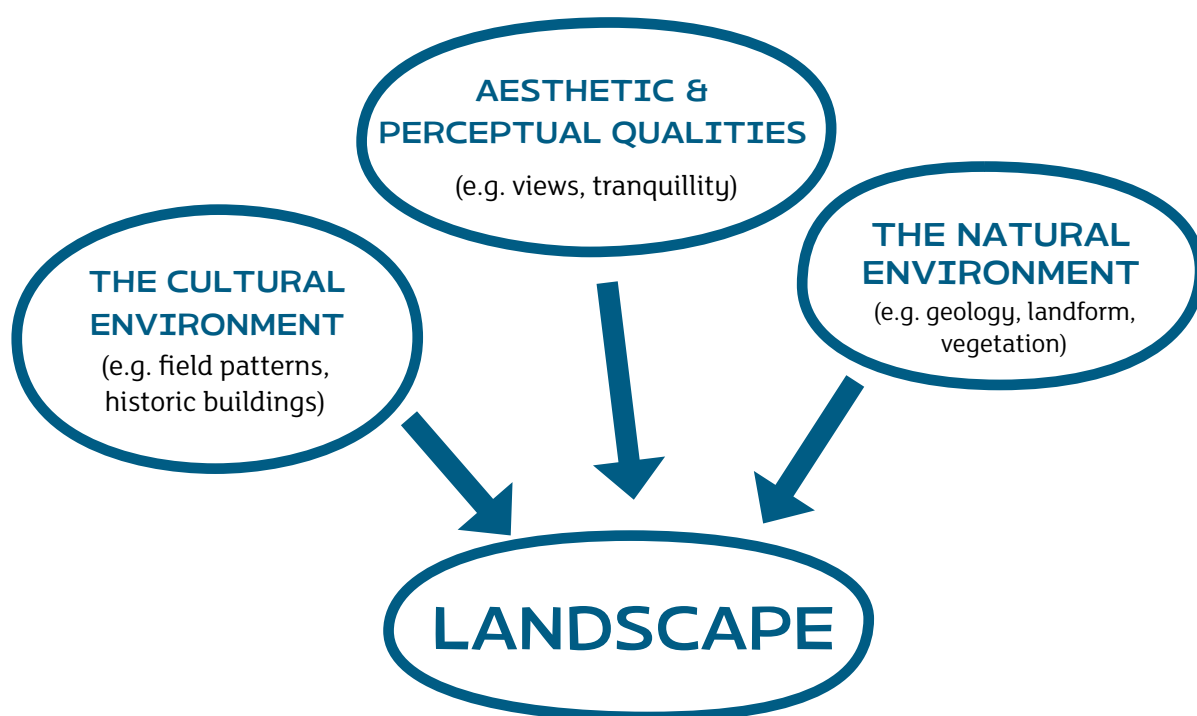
AESTHETIC & PERCEPTUAL QUALITIES
(e.g. views, tranquillity)

THE CULTURAL ENVIRONMENT
(e.g. field patterns, historic buildings)

THE NATURAL ENVIRONMENT
(e.g. geology, landform, vegetation)

LANDSCAPE